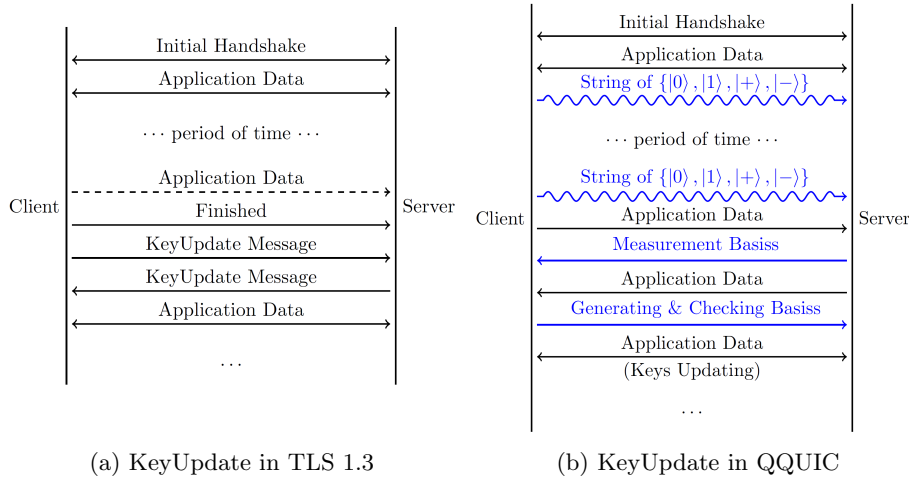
Initial Handshake

Application Data

$\cdots$ period of time $\cdots$

Application Data

Client

Finished

Server

KeyUpdate Message

KeyUpdate Message

Application Data

$\cdots$

(a) KeyUpdate in TLS 1.3

Initial Handshake

Application Data

String of $\{|0\rangle, |1\rangle, |+\rangle, |-\rangle\}$

$\cdots$ period of time $\cdots$

String of $\{|0\rangle, |1\rangle, |+\rangle, |-\rangle\}$

Client

Application Data

Server

Measurement Basiss

Application Data

Generating & Checking Basiss

Application Data

(Keys Updating)

$\cdots$

(b) KeyUpdate in QQUIC